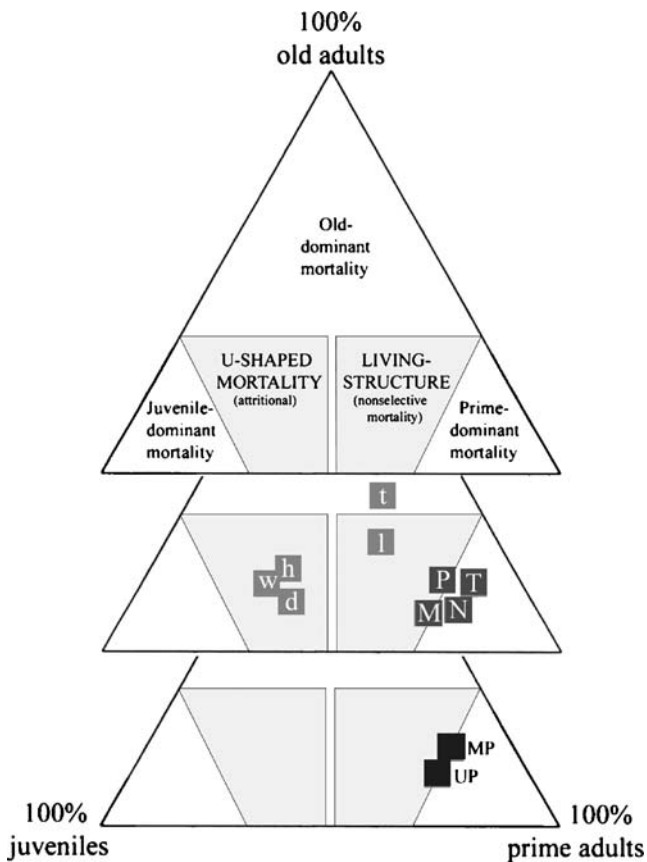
100%
old adults

Old-dominant mortality

U-SHAPED MORTALITY (attritional)

LIVING-STRUCTURE (nonselective mortality)

Juvenile-dominant mortality

Prime-dominant mortality

t

l

w h
d

P T
M N

MP
UP

100%
juveniles

100%
prime adults